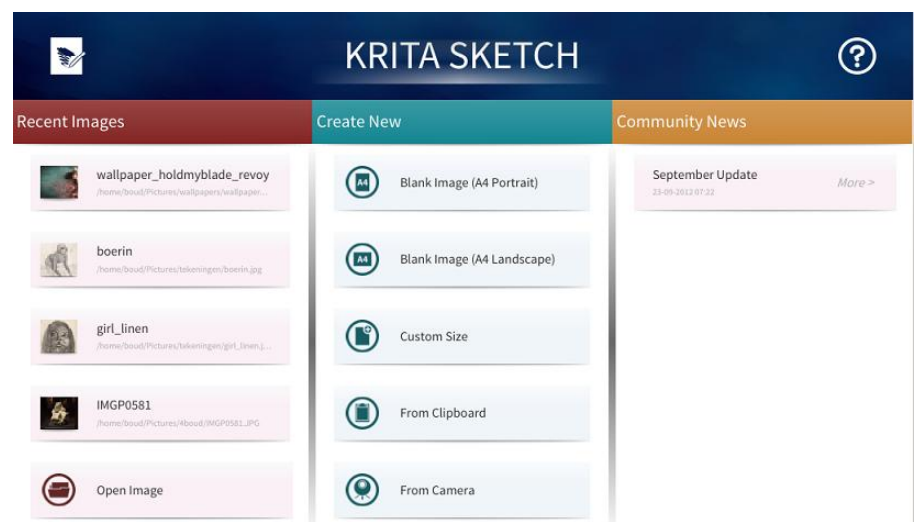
KRITA SKETCH

?

Recent Images

wallpaper_holdmyblade_revoy
/home/boud/Pictures/wallpapers/wallpaper...

boerin
/home/boud/Pictures/tekeningen/boerin.jpg

girl_linen
/home/boud/Pictures/tekeningen/girl_linen.j...

IMGP0581
/home/boud/Pictures/4boud/IMGP0581.JPG

Open Image

Create New

A4
Blank Image (A4 Portrait)

A4
Blank Image (A4 Landscape)

Custom Size

From Clipboard

From Camera

Community News

September Update
23-09-2012 07:22
More >